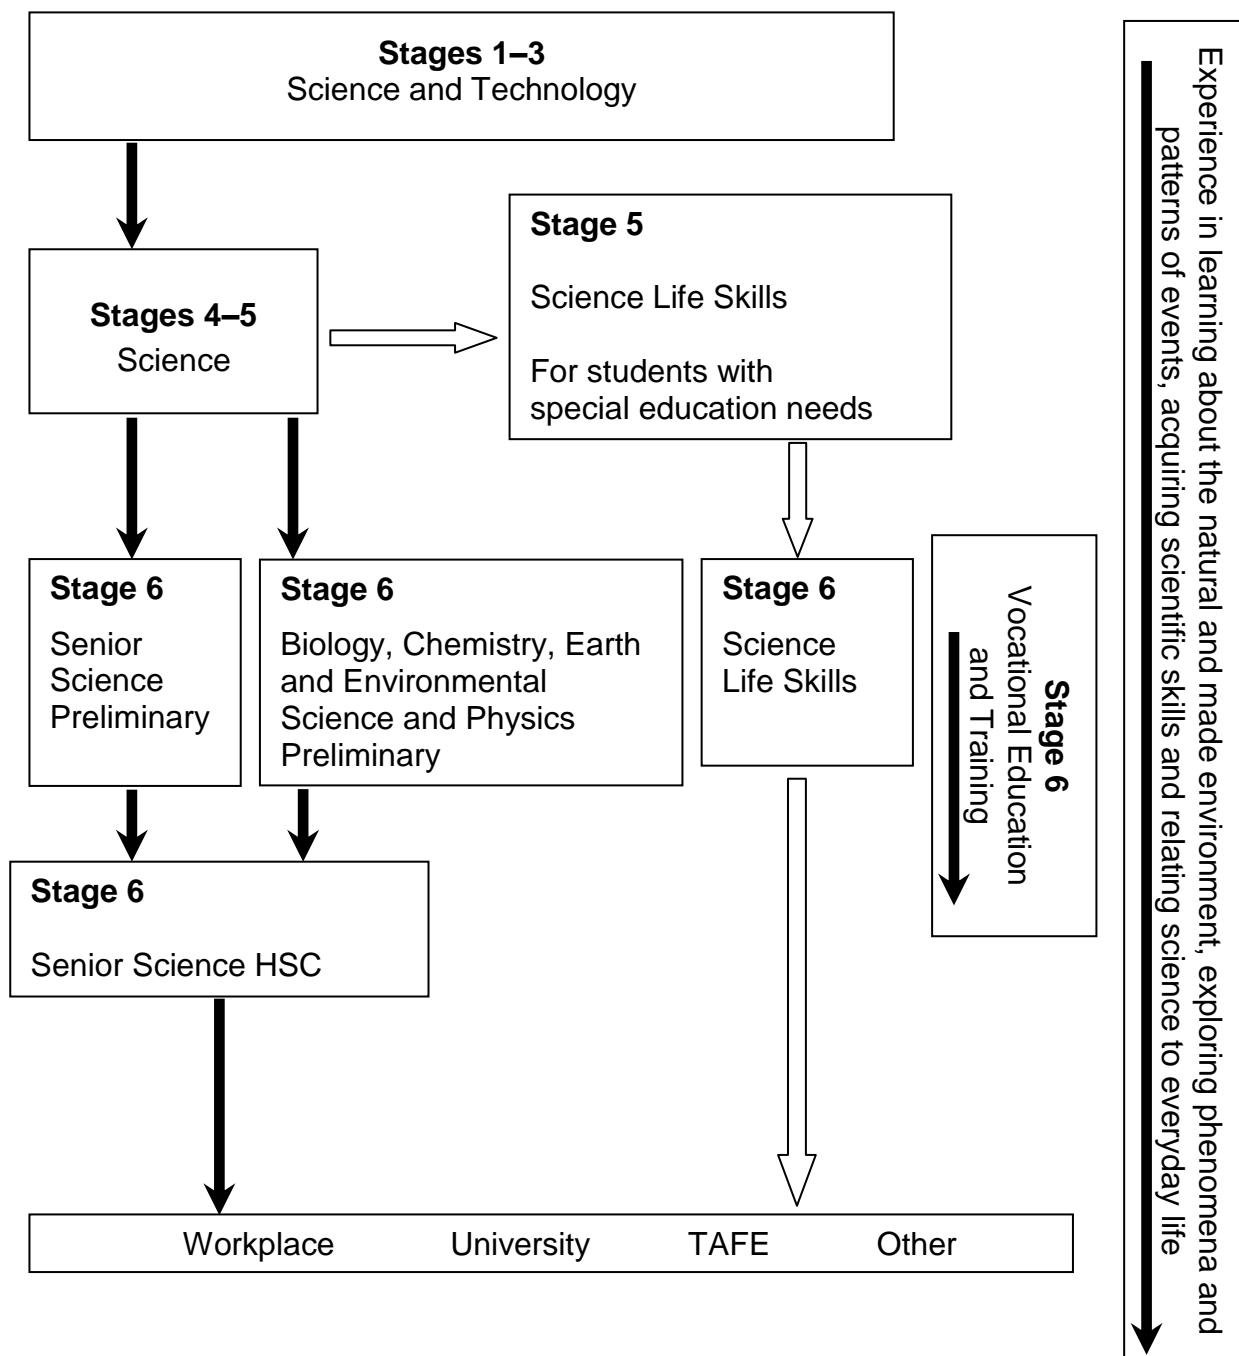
Stages 1–3
Science and Technology

Stages 4–5
Science

Stage 5

Science Life Skills

For students with special education needs

Stage 6

Senior Science Preliminary

Stage 6

Biology, Chemistry, Earth and Environmental Science and Physics Preliminary

Stage 6

Science Life Skills

Stage 6
Vocational Education and Training

Stage 6

Senior Science HSC

Workplace University TAFE Other

Experience in learning about the natural and made environment, exploring phenomena and patterns of events, acquiring scientific skills and relating science to everyday life